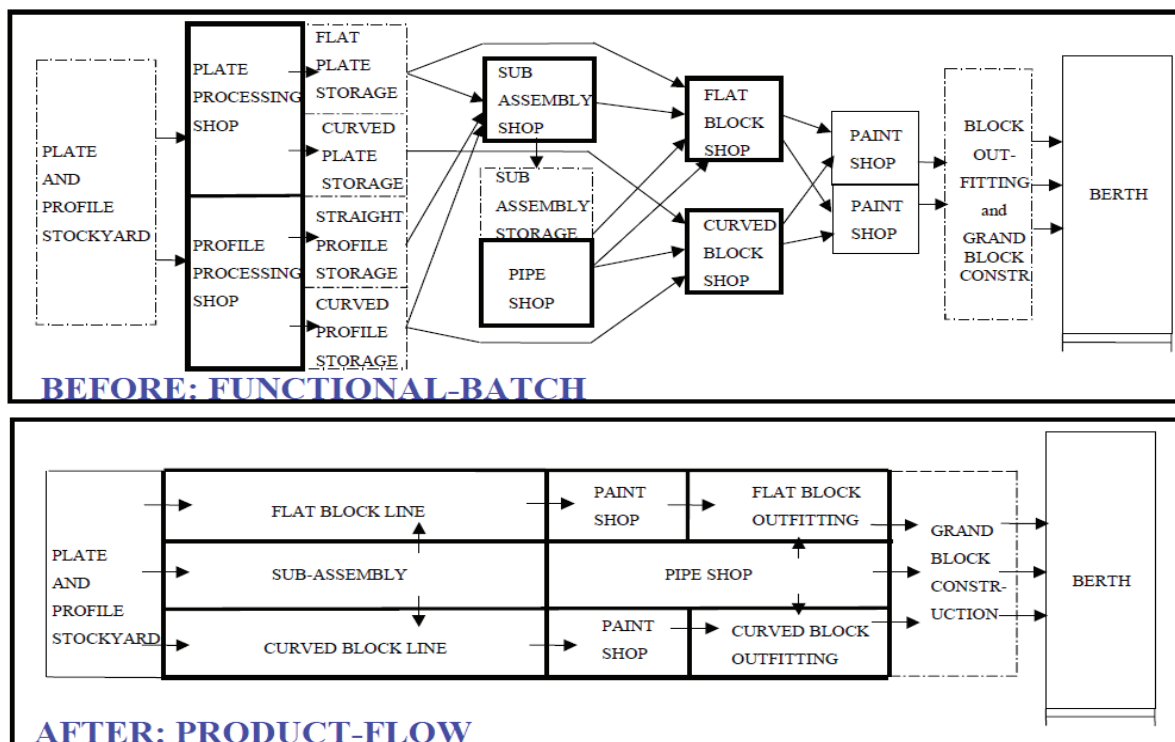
PLATE AND PROFILE STOCKYARD

PLATE PROCESSING SHOP

PROFILE PROCESSING SHOP

FLAT PLATE STORAGE

CURVED PLATE STORAGE

STRAIGHT PROFILE STORAGE

CURVED PROFILE STORAGE

SUB ASSEMBLY SHOP

SUB ASSEMBLY STORAGE

PIPE SHOP

FLAT BLOCK SHOP

CURVED BLOCK SHOP

PAINT SHOP

PAINT SHOP

BLOCK OUT-FITTING and GRAND BLOCK CONSTR

BERTH

BEFORE: FUNCTIONAL-BATCH

PLATE AND PROFILE STOCKYARD

FLAT BLOCK LINE

SUB-ASSEMBLY

CURVED BLOCK LINE

PAINT SHOP

FLAT BLOCK OUTFITTING

PIPE SHOP

PAINT SHOP

CURVED BLOCK OUTFITTING

GRAND BLOCK CONSTR-UCTION

BERTH

AFTER: PRODUCT-FLOW